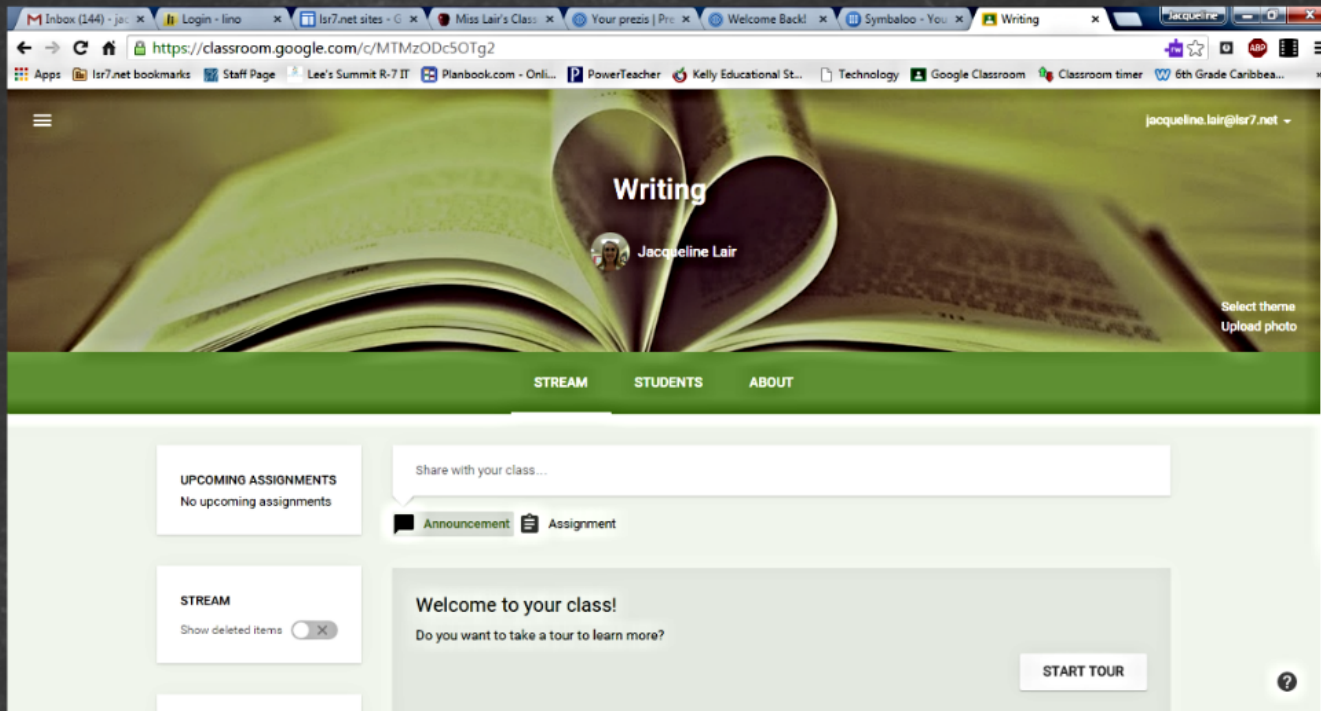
Inbox (144) - jac × Login - lino × lsr7.net sites - G × Miss Lair's Class × Your prezis | Pre × Welcome Back! × Symbaloo - You × Writing × Jacqueline

https://classroom.google.com/c/MTMzODc5OTg2

Apps lsr7.net bookmarks Staff Page Lee's Summit R-7 IT Planbook.com - Onli... PowerTeacher Kelly Educational St... Technology Google Classroom Classroom timer 6th Grade Caribbea...

jacqueline.lair@lsr7.net

Writing

Jacqueline Lair

Select theme
Upload photo

STREAM STUDENTS ABOUT

UPCOMING ASSIGNMENTS
No upcoming assignments

Share with your class...

Announcement Assignment

STREAM
Show deleted items

Welcome to your class!
Do you want to take a tour to learn more?

START TOUR